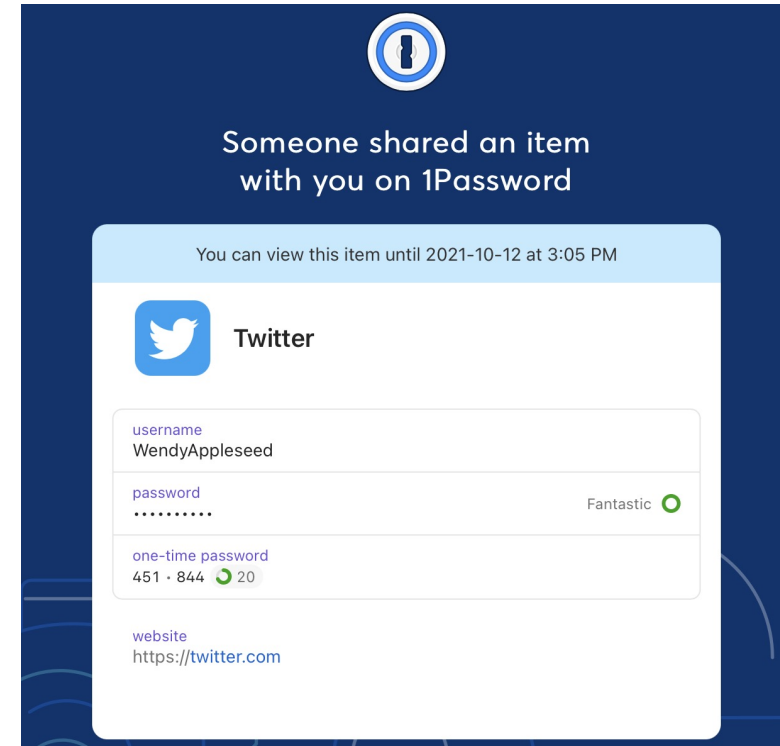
Someone shared an item with you on 1Password

You can view this item until 2021-10-12 at 3:05 PM

Twitter

username
WendyAppleseed

password
•••••••••••
Fantastic

one-time password
451 • 844 20

website
https://twitter.com